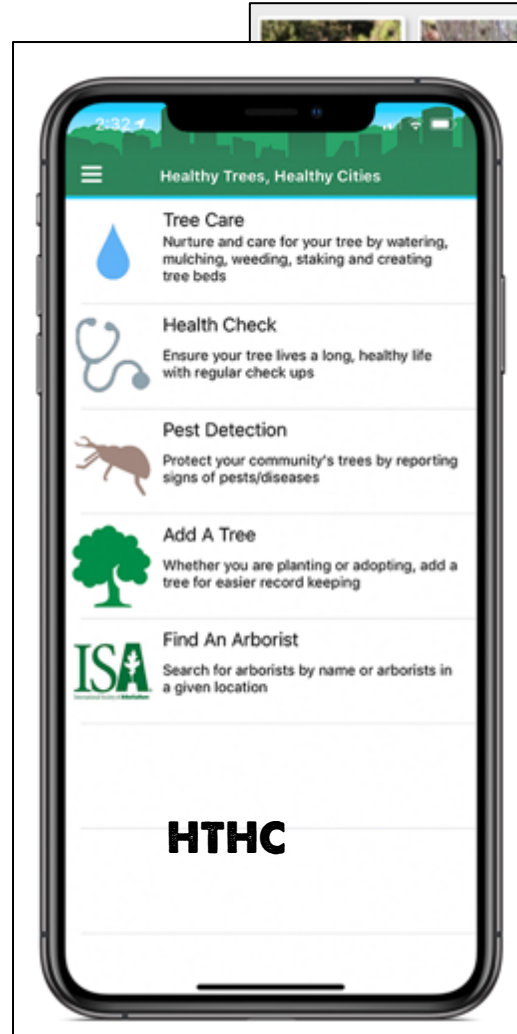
2:32

Healthy Trees, Healthy Cities

Tree Care
Nurture and care for your tree by watering, mulching, weeding, staking and creating tree beds

Health Check
Ensure your tree lives a long, healthy life with regular check ups

Pest Detection
Protect your community's trees by reporting signs of pests/diseases

Add A Tree
Whether you are planting or adopting, add a tree for easier record keeping

Find An Arborist
ISA
Search for arborists by name or arborists in a given location

HTHC